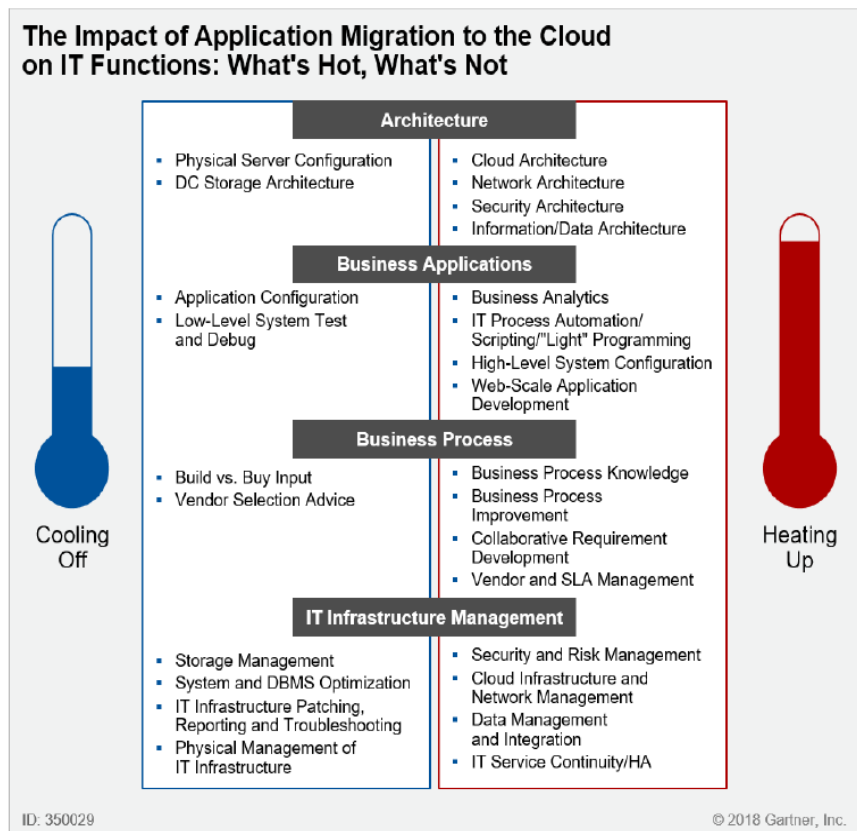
The Impact of Application Migration to the Cloud on IT Functions: What's Hot, What's Not

Cooling Off

Heating Up

Architecture

- Physical Server Configuration
- DC Storage Architecture

- Cloud Architecture
- Network Architecture
- Security Architecture
- Information/Data Architecture

Business Applications

- Application Configuration
- Low-Level System Test and Debug

- Business Analytics
- IT Process Automation/ Scripting/"Light" Programming
- High-Level System Configuration
- Web-Scale Application Development

Business Process

- Build vs. Buy Input
- Vendor Selection Advice

- Business Process Knowledge
- Business Process Improvement
- Collaborative Requirement Development
- Vendor and SLA Management

IT Infrastructure Management

- Storage Management
- System and DBMS Optimization
- IT Infrastructure Patching, Reporting and Troubleshooting
- Physical Management of IT Infrastructure

- Security and Risk Management
- Cloud Infrastructure and Network Management
- Data Management and Integration
- IT Service Continuity/HA

ID: 350029

© 2018 Gartner, Inc.